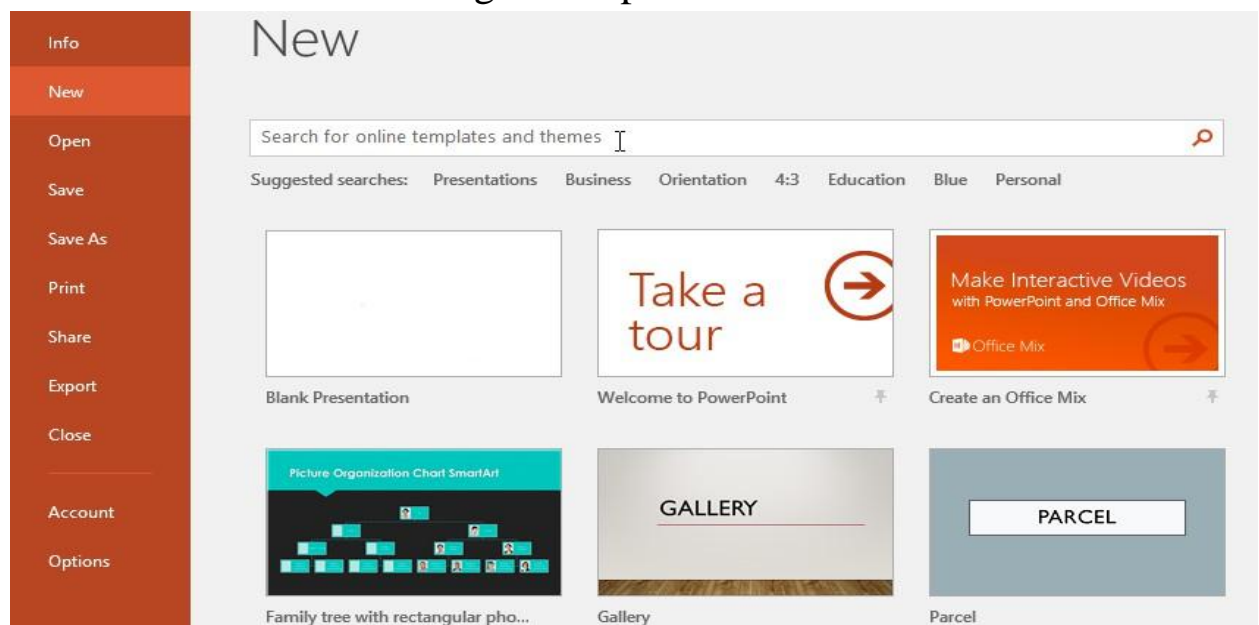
Info
New
Open
Save
Save As
Print
Share
Export
Close
Account
Options

New

Search for online templates and themes

Suggested searches: Presentations Business Orientation 4:3 Education Blue Personal

Blank Presentation

Take a tour

Welcome to PowerPoint

Make Interactive Videos
with PowerPoint and Office Mix
Office Mix

Create an Office Mix

Picture Organization Chart SmartArt

Family tree with rectangular pho...

GALLERY

Gallery

PARCEL

Parcel